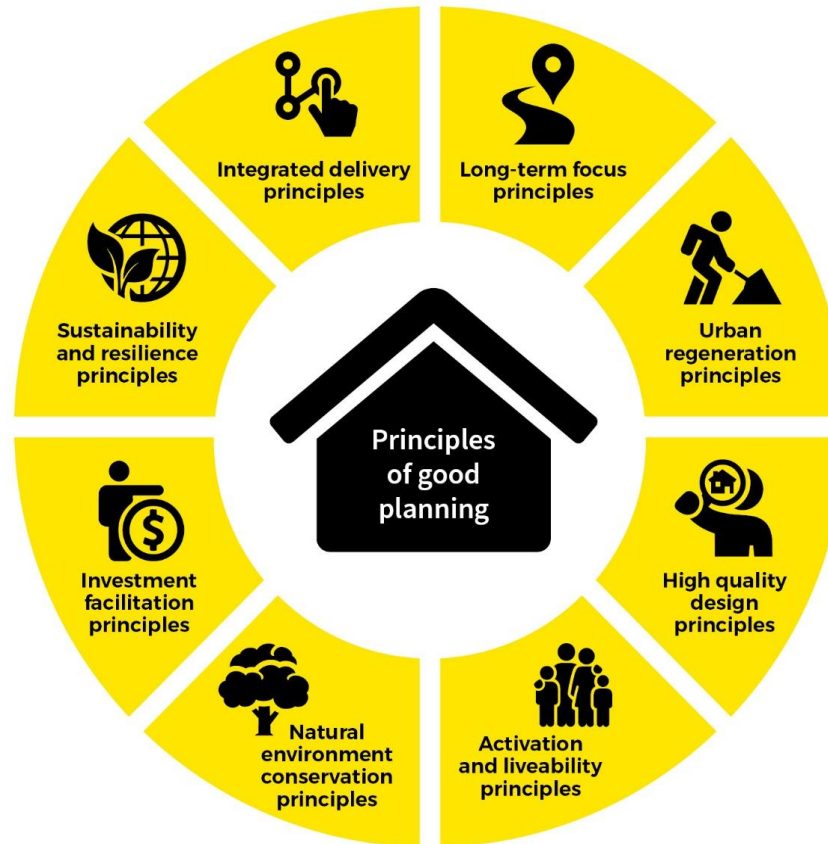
Principles of good planning

Integrated delivery principles

Long-term focus principles

Urban regeneration principles

High quality design principles

Activation and liveability principles

Natural environment conservation principles

Investment facilitation principles

Sustainability and resilience principles